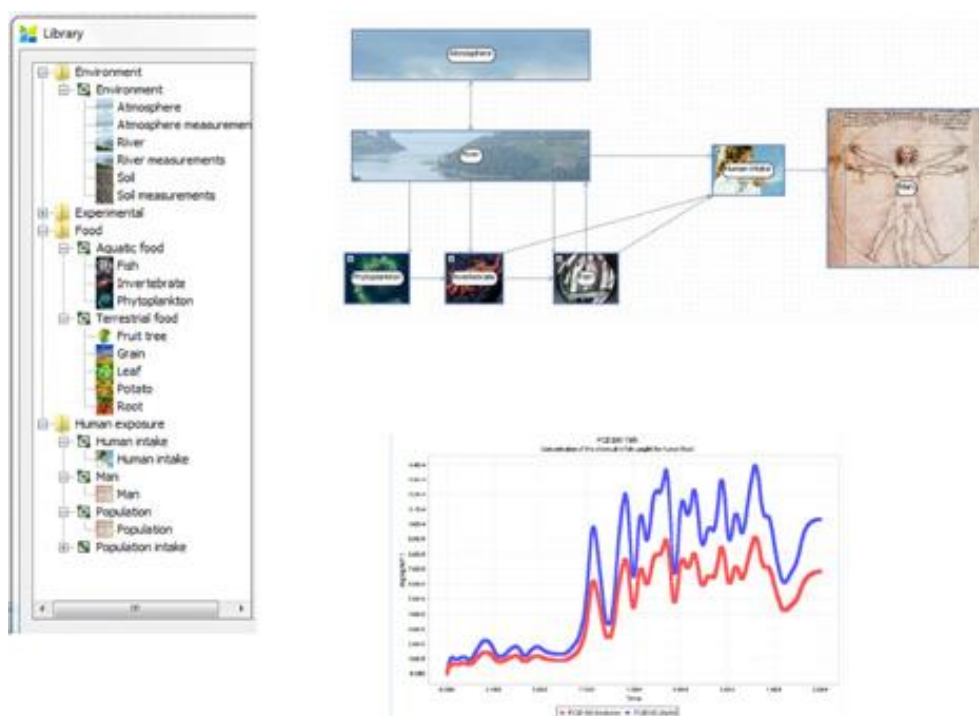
Library

Environment
Environment
Atmosphere
Atmosphere measuremen
River
River measurements
Soil
Soil measurements
Experimental
Food
Aquatic food
Fish
Invertebrate
Phytoplankton
Terrestrial food
Fruit tree
Grain
Leaf
Potato
Root
Human exposure
Human intake
Human intake
Man
Man
Population
Population
Population intake

Atmosphere
River
Human intake
Man
Phytoplankton
Invertebrate
Fish

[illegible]
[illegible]
Time